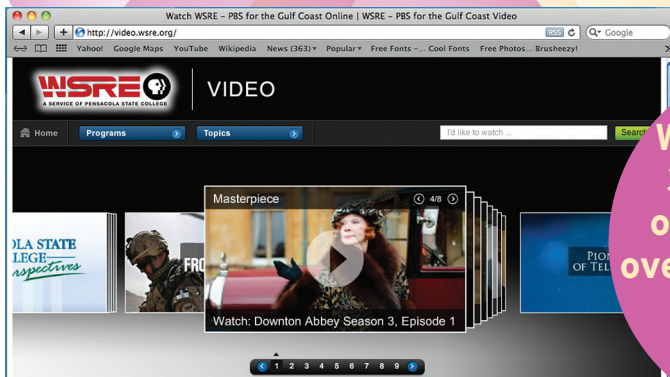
Watch WSRE – PBS for the Gulf Coast Online | WSRE – PBS for the Gulf Coast Video

http://video.wsre.org/

RSS

Google

Yahoo! Google Maps YouTube Wikipedia News (363) Popular Free Fonts -... Cool Fonts Free Photos... Brusheezy!

WSRE

A SERVICE OF PENSACOLA STATE COLLEGE

VIDEO

Home

Programs

Topics

I'd like to watch ...

Search

Masterpiece

4/8

Watch: Downton Abbey Season 3, Episode 1

OLA STATE LEGE erspectives

FRO

PION OF TEL

1 2 3 4 5 6 7 8 9

W

o

ove